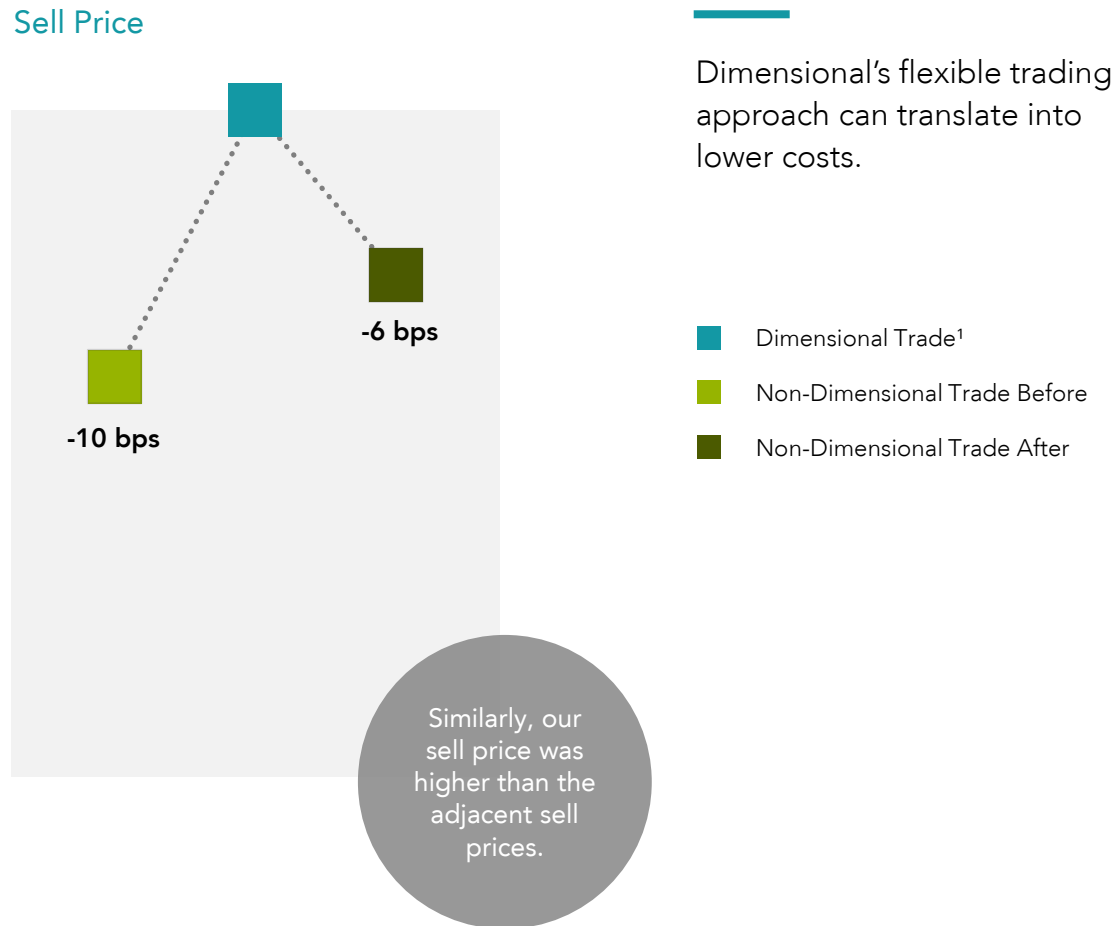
Sell Price

-6 bps

-10 bps

Similarly, our sell price was higher than the adjacent sell prices.

Dimensional's flexible trading approach can translate into lower costs.

Dimensional Trade¹

Non-Dimensional Trade Before

Non-Dimensional Trade After